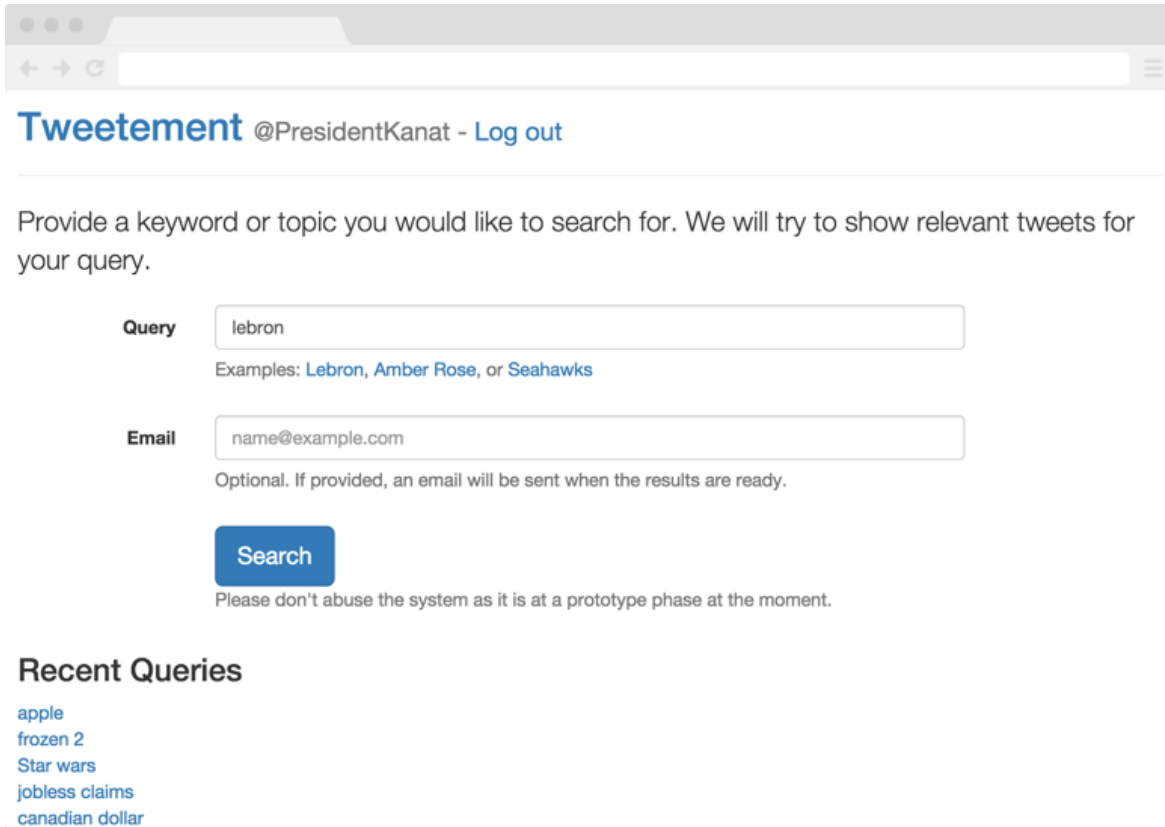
Tweetement @PresidentKanat - Log out

Provide a keyword or topic you would like to search for. We will try to show relevant tweets for your query.

Query
lebron
Examples: Lebron, Amber Rose, or Seahawks

Email
name@example.com
Optional. If provided, an email will be sent when the results are ready.

Search
Please don't abuse the system as it is at a prototype phase at the moment.

Recent Queries
apple
frozen 2
Star wars
jobless claims
canadian dollar